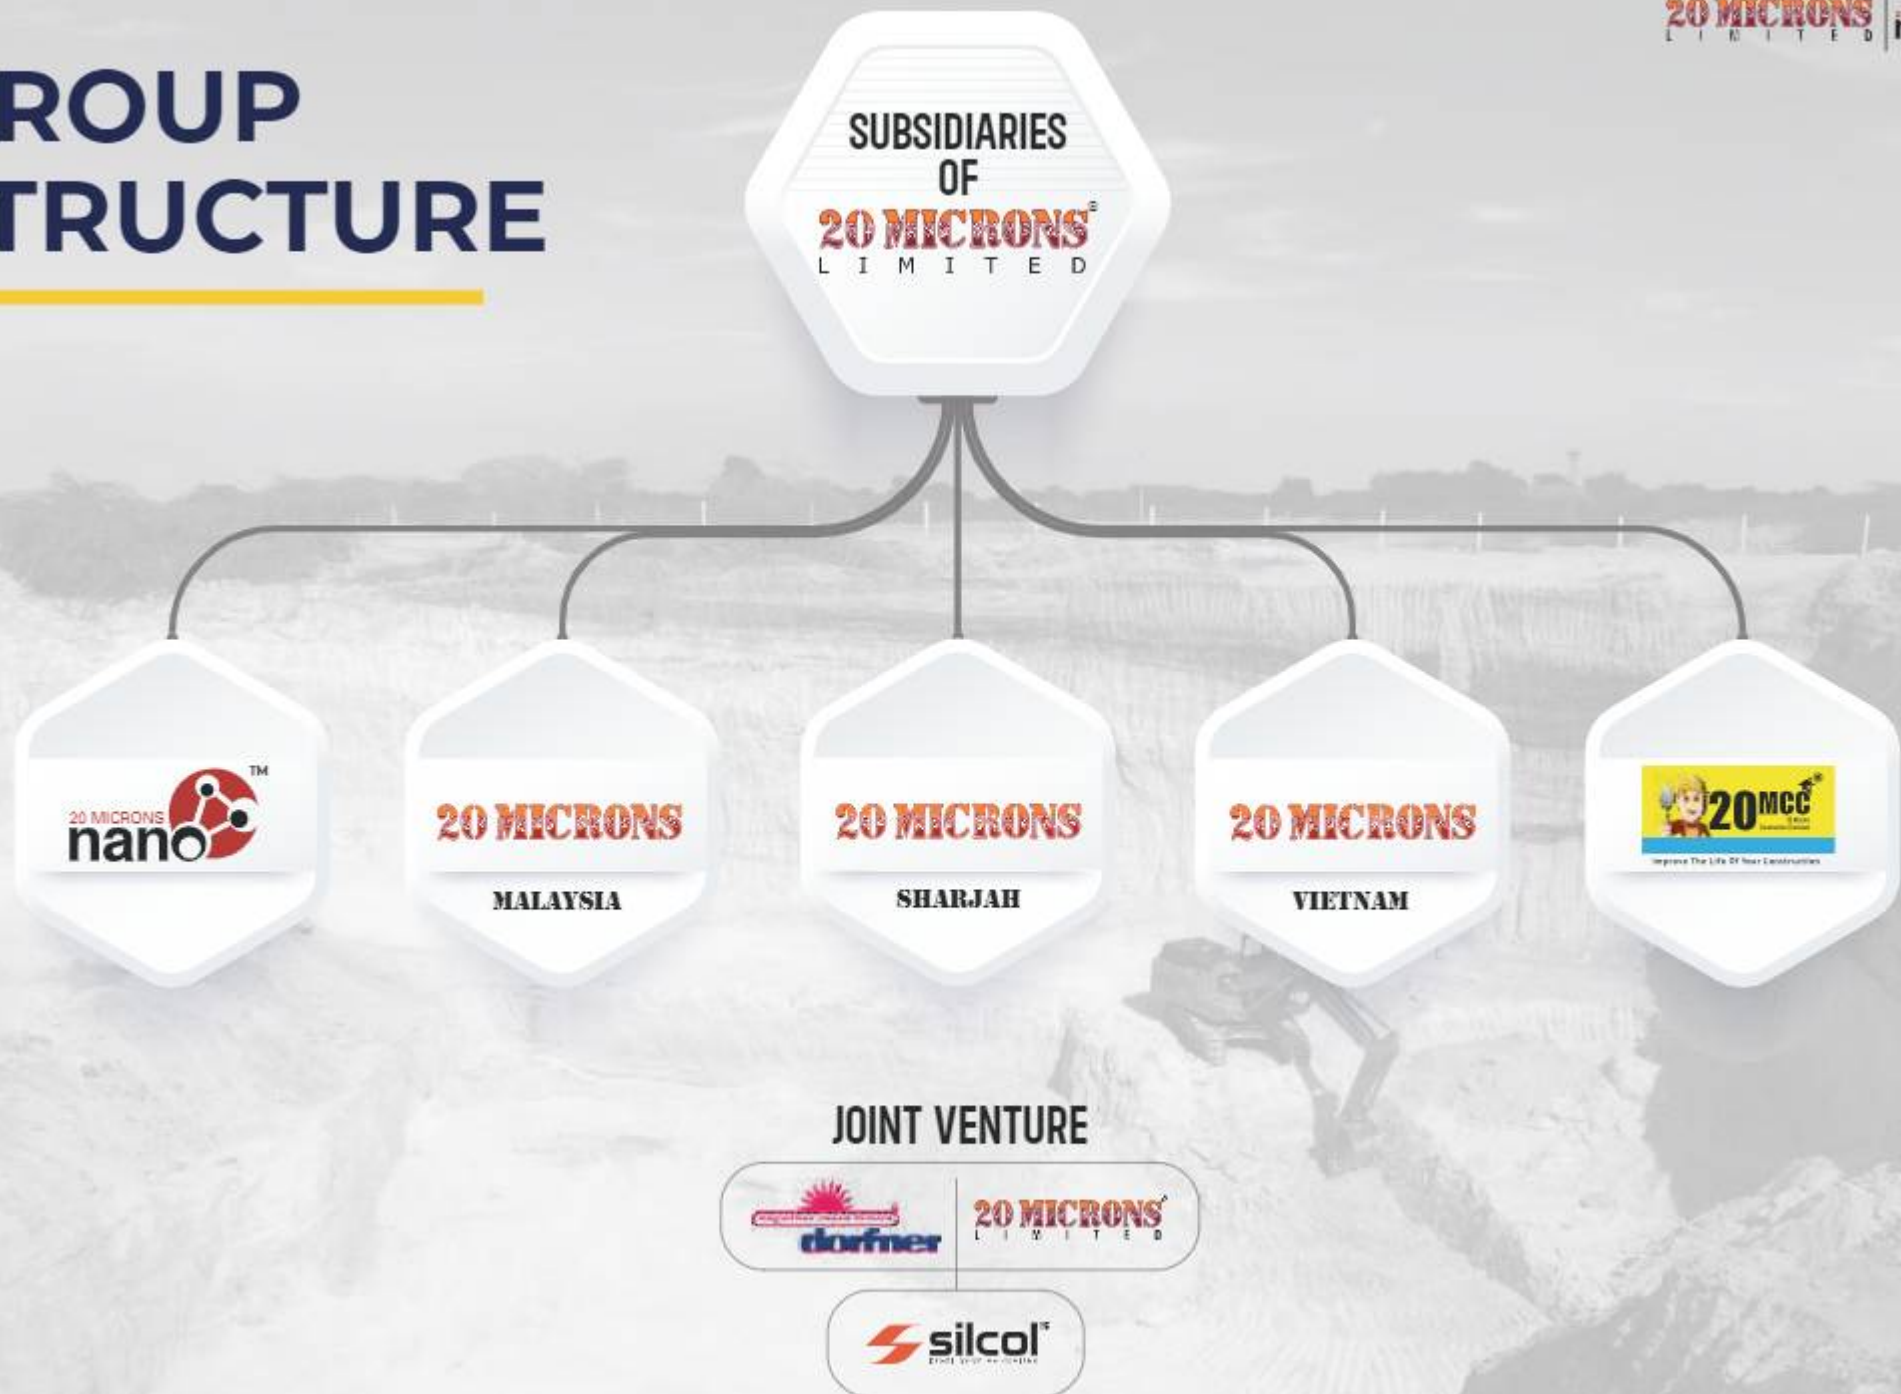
20 MICRONS LIMITED

ROUP
TRUCTURE

SUBSIDIARIES OF
20 MICRONS®
LIMITED

20 MICRONS
nano™

20 MICRONS
MALAYSIA

20 MICRONS
SHARJAH

20 MICRONS
VIETNAM

20MCC®
Improve The Life Of Your Construction

JOINT VENTURE

dorfner

20 MICRONS®
LIMITED

silcol®
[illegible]